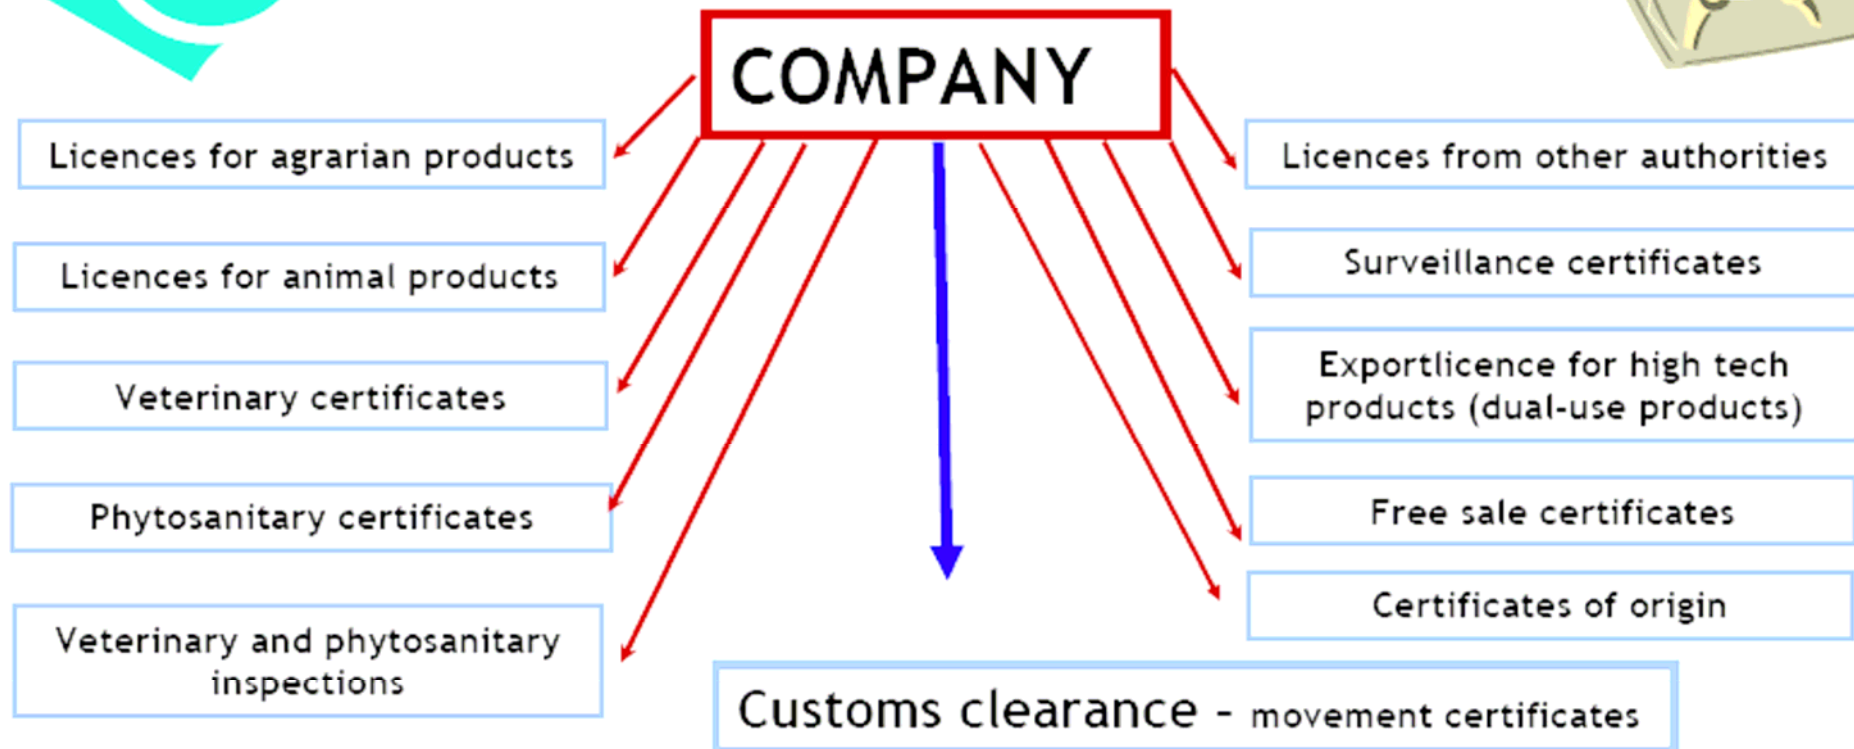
COMPANY

Licences for agrarian products

Licences for animal products

Veterinary certificates

Phytosanitary certificates

Veterinary and phytosanitary inspections

Licences from other authorities

Surveillance certificates

Exportlicence for high tech products (dual-use products)

Free sale certificates

Certificates of origin

Customs clearance - movement certificates